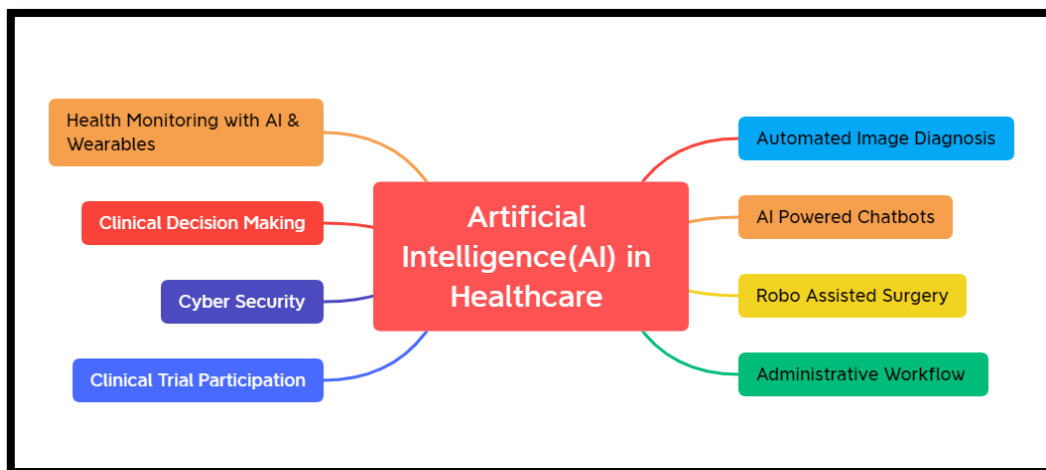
Artificial Intelligence(AI) in Healthcare

Health Monitoring with AI & Wearables

Clinical Decision Making

Cyber Security

Clinical Trial Participation

Automated Image Diagnosis

AI Powered Chatbots

Robo Assisted Surgery

Administrative Workflow